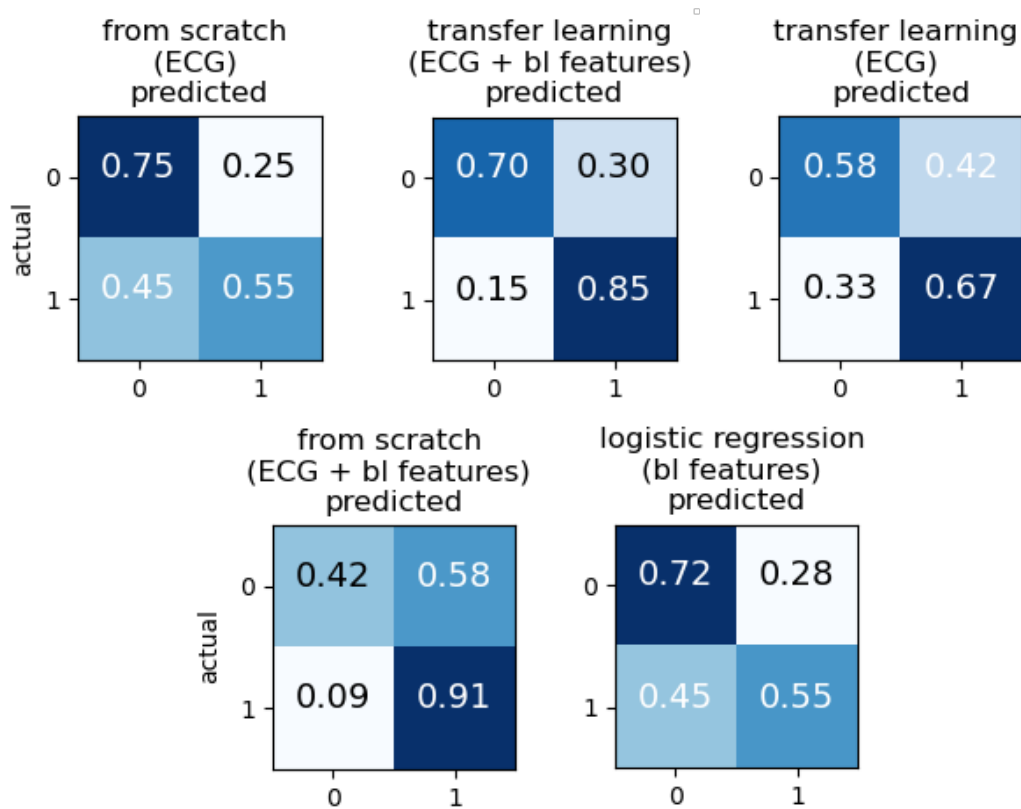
from scratch
(ECG)
predicted

actual

| | 0 | 1 |
|---|---|---|
| 0 | 0.75 | 0.25 |
| 1 | 0.45 | 0.55 |

transfer learning
(ECG + bl features)
predicted

| | 0 | 1 |
|---|---|---|
| 0 | 0.70 | 0.30 |
| 1 | 0.15 | 0.85 |

transfer learning
(ECG)
predicted

| | 0 | 1 |
|---|---|---|
| 0 | 0.58 | 0.42 |
| 1 | 0.33 | 0.67 |

from scratch
(ECG + bl features)
predicted

actual

| | 0 | 1 |
|---|---|---|
| 0 | 0.42 | 0.58 |
| 1 | 0.09 | 0.91 |

logistic regression
(bl features)
predicted

| | 0 | 1 |
|---|---|---|
| 0 | 0.72 | 0.28 |
| 1 | 0.45 | 0.55 |